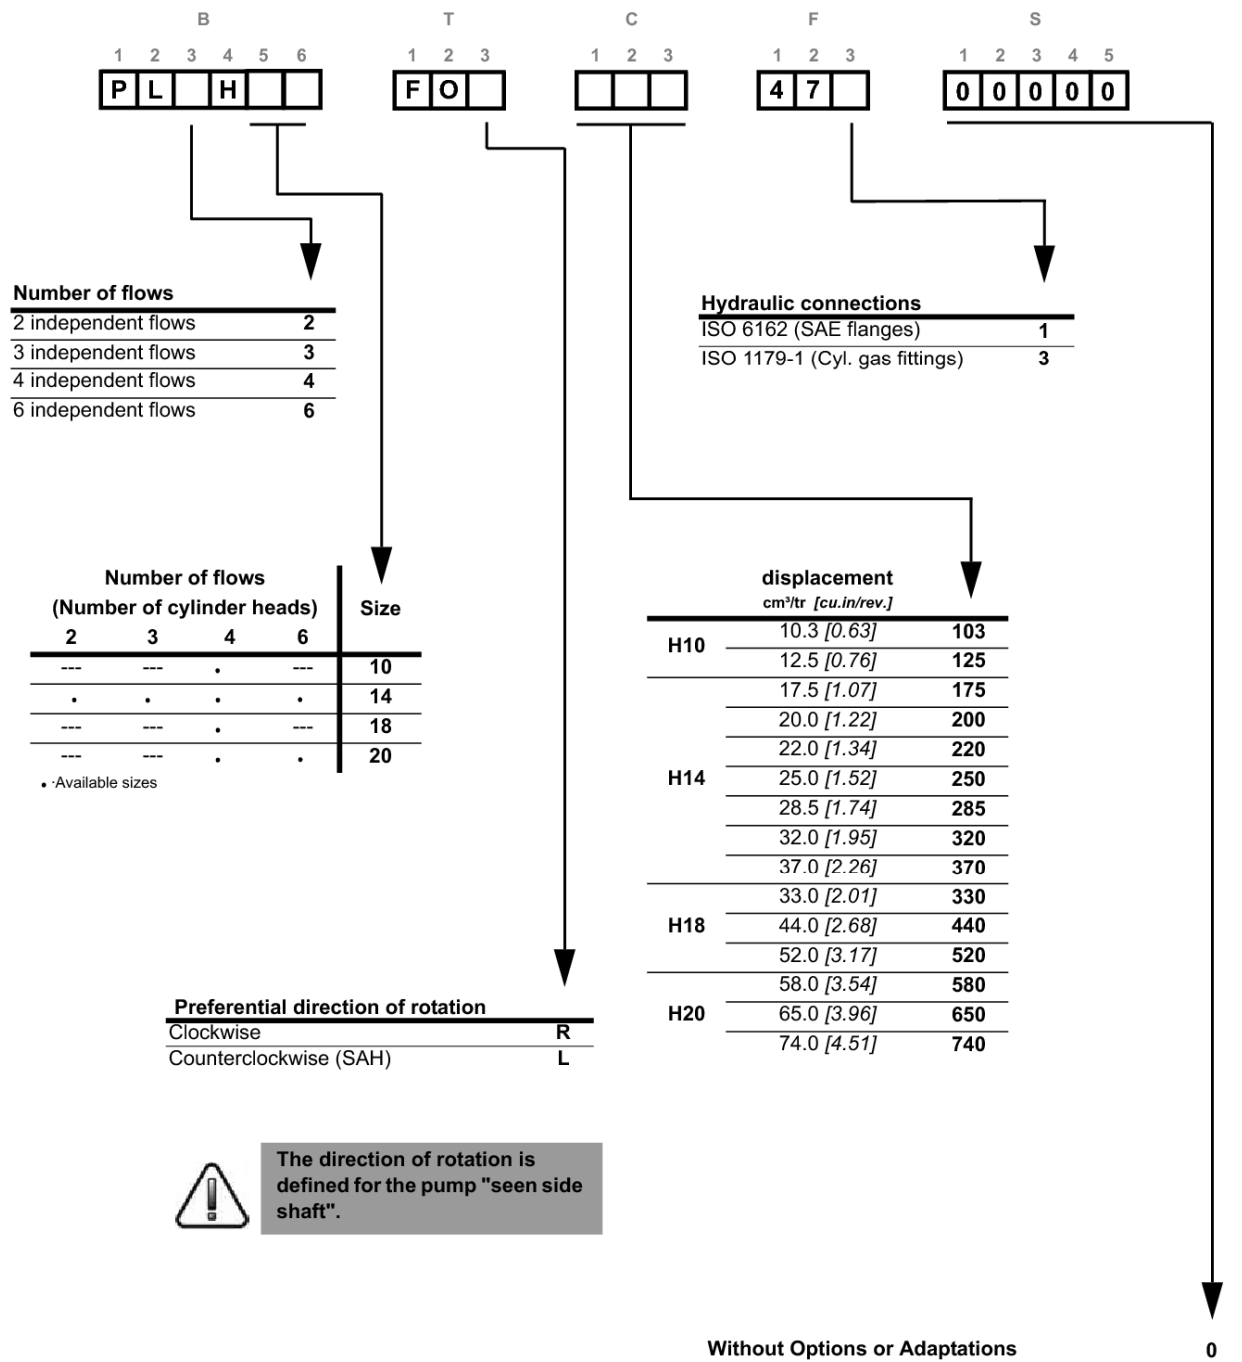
B T C F S

1 2 3 4 5 6
| P | L | | H | | |

1 2 3
| F | O | |

1 2 3
| | | |

1 2 3
| 4 | 7 | |

1 2 3 4 5
| 0 | 0 | 0 | 0 | 0 |

| Number of flows | |
|---|---|
| 2 independent flows | 2 |
| 3 independent flows | 3 |
| 4 independent flows | 4 |
| 6 independent flows | 6 |

| Hydraulic connections | |
|---|---|
| ISO 6162 (SAE flanges) | 1 |
| ISO 1179-1 (Cyl. gas fittings) | 3 |

Number of flows (Number of cylinder heads)

| 2 | 3 | 4 | 6 | Size |
|---|---|---|---|---|
| --- | --- | • | --- | 10 |
| • | • | • | • | 14 |
| --- | --- | • | --- | 18 |
| --- | --- | • | • | 20 |

• ·Available sizes

displacement
cm³/tr *[cu.in/rev.]*

| | | |
|---|---|---|
| H10 | 10.3 *[0.63]* | 103 |
| | 12.5 *[0.76]* | 125 |
| H14 | 17.5 *[1.07]* | 175 |
| | 20.0 *[1.22]* | 200 |
| | 22.0 *[1.34]* | 220 |
| | 25.0 *[1.52]* | 250 |
| | 28.5 *[1.74]* | 285 |
| | 32.0 *[1.95]* | 320 |
| | 37.0 *[2.26]* | 370 |
| H18 | 33.0 *[2.01]* | 330 |
| | 44.0 *[2.68]* | 440 |
| | 52.0 *[3.17]* | 520 |
| H20 | 58.0 *[3.54]* | 580 |
| | 65.0 *[3.96]* | 650 |
| | 74.0 *[4.51]* | 740 |

| Preferential direction of rotation | |
|---|---|
| Clockwise | R |
| Counterclockwise (SAH) | L |

The direction of rotation is defined for the pump "seen side shaft".

Without Options or Adaptations 0